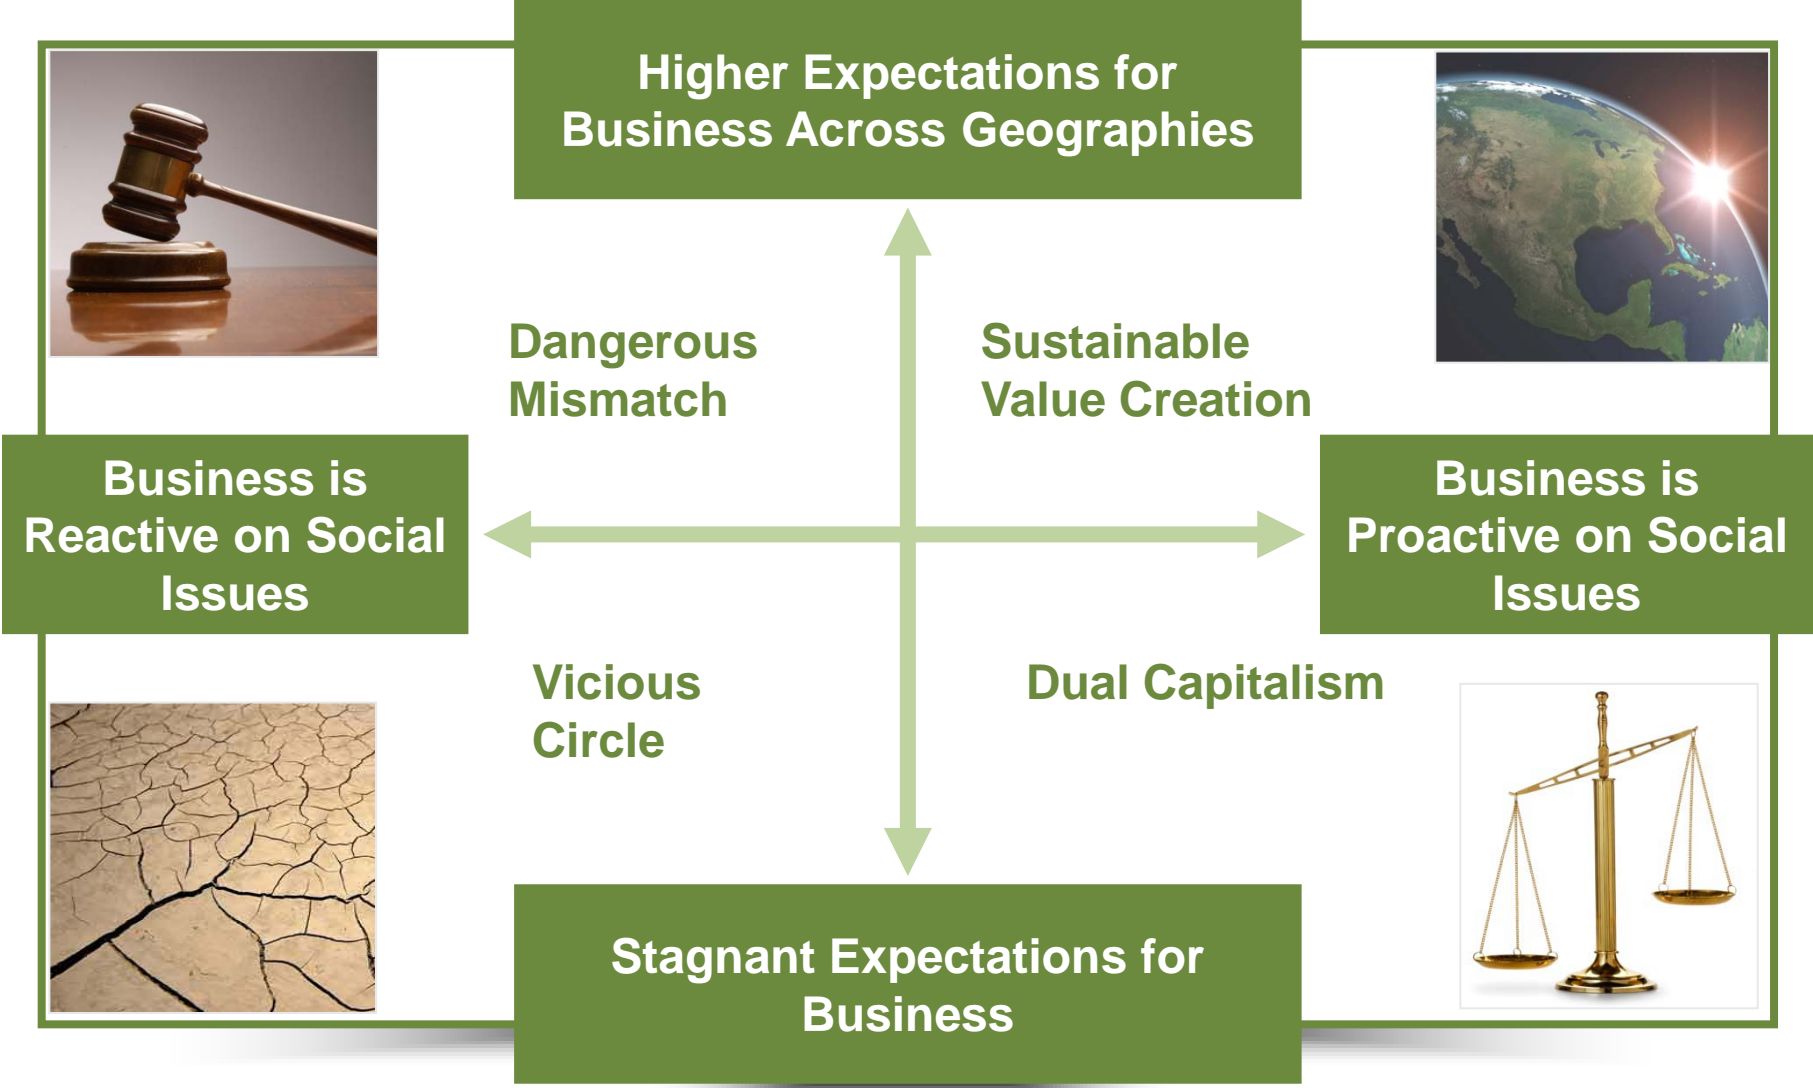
Higher Expectations for Business Across Geographies

Dangerous Mismatch

Sustainable Value Creation

Business is Reactive on Social Issues

Business is Proactive on Social Issues

Vicious Circle

Dual Capitalism

Stagnant Expectations for Business